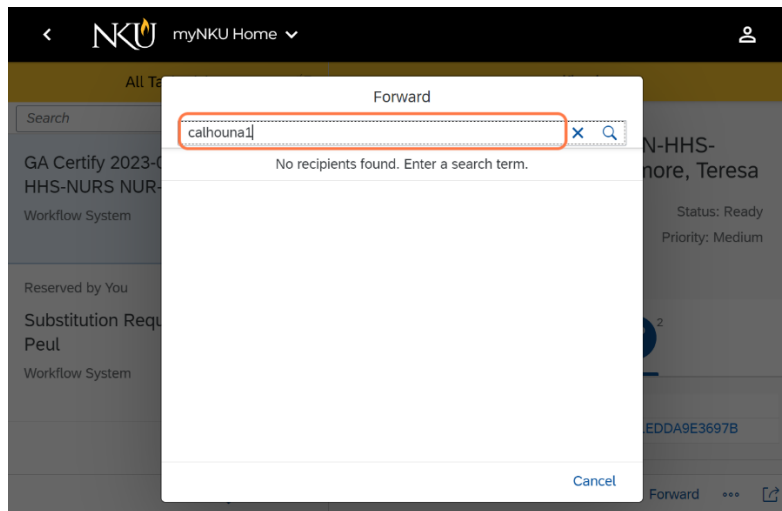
NKU myNKU Home

All Ta

Search

GA Certify 2023-0
HHS-NURS NUR-

Workflow System

Reserved by You

Substitution Requ
Peul

Workflow System

Forward

calhouna1

No recipients found. Enter a search term.

Cancel

N-HHS-
nore, Teresa

Status: Ready

Priority: Medium

2

LEDDA9E3697B

Forward •••